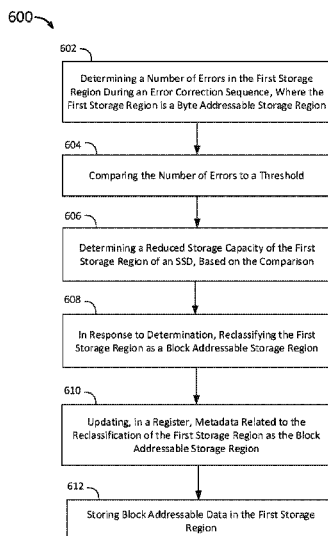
600

602

Determining a Number of Errors in the First Storage Region During an Error Correction Sequence, Where the First Storage Region is a Byte Addressable Storage Region

604

Comparing the Number of Errors to a Threshold

606

Determining a Reduced Storage Capacity of the First Storage Region of an SSD, Based on the Comparison

608

In Response to Determination, Reclassifying the First Storage Region as a Block Addressable Storage Region

610

Updating, in a Register, Metadata Related to the Reclassification of the First Storage Region as the Block Addressable Storage Region

612

Storing Block Addressable Data in the First Storage Region